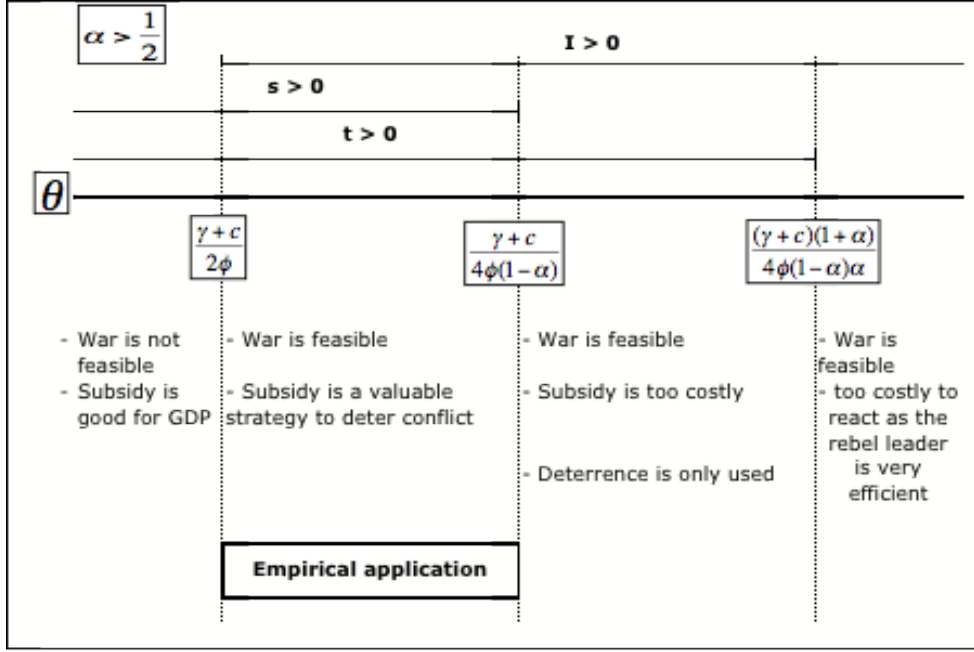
$\alpha > \frac{1}{2}$

I > 0

s > 0

t > 0

$\theta$

$\frac{\gamma + c}{2\phi}$

$\frac{\gamma + c}{4\phi(1-\alpha)}$

$\frac{(\gamma + c)(1+\alpha)}{4\phi(1-\alpha)\alpha}$

- War is not feasible
- Subsidy is good for GDP

- War is feasible
- Subsidy is a valuable strategy to deter conflict

- War is feasible
- Subsidy is too costly
- Deterrence is only used

- War is feasible
- too costly to react as the rebel leader is very efficient

Empirical application